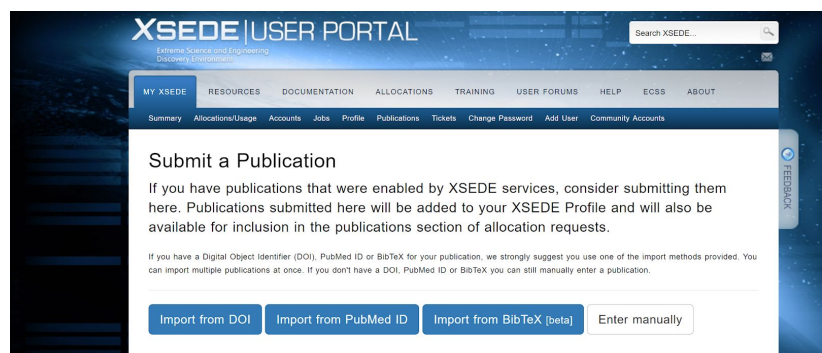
XSEDE | USER PORTAL
Extreme Science and Engineering Discovery Environment

Search XSEDE...

MY XSEDE RESOURCES DOCUMENTATION ALLOCATIONS TRAINING USER FORUMS HELP ECSS ABOUT

Summary Allocations/Usage Accounts Jobs Profile Publications Tickets Change Password Add User Community Accounts

FEEDBACK

Submit a Publication

If you have publications that were enabled by XSEDE services, consider submitting them here. Publications submitted here will be added to your XSEDE Profile and will also be available for inclusion in the publications section of allocation requests.

If you have a Digital Object Identifier (DOI), PubMed ID or BibTeX for your publication, we strongly suggest you use one of the import methods provided. You can import multiple publications at once. If you don't have a DOI, PubMed ID or BibTeX you can still manually enter a publication.

Import from DOI | Import from PubMed ID | Import from BibTeX [beta] | Enter manually